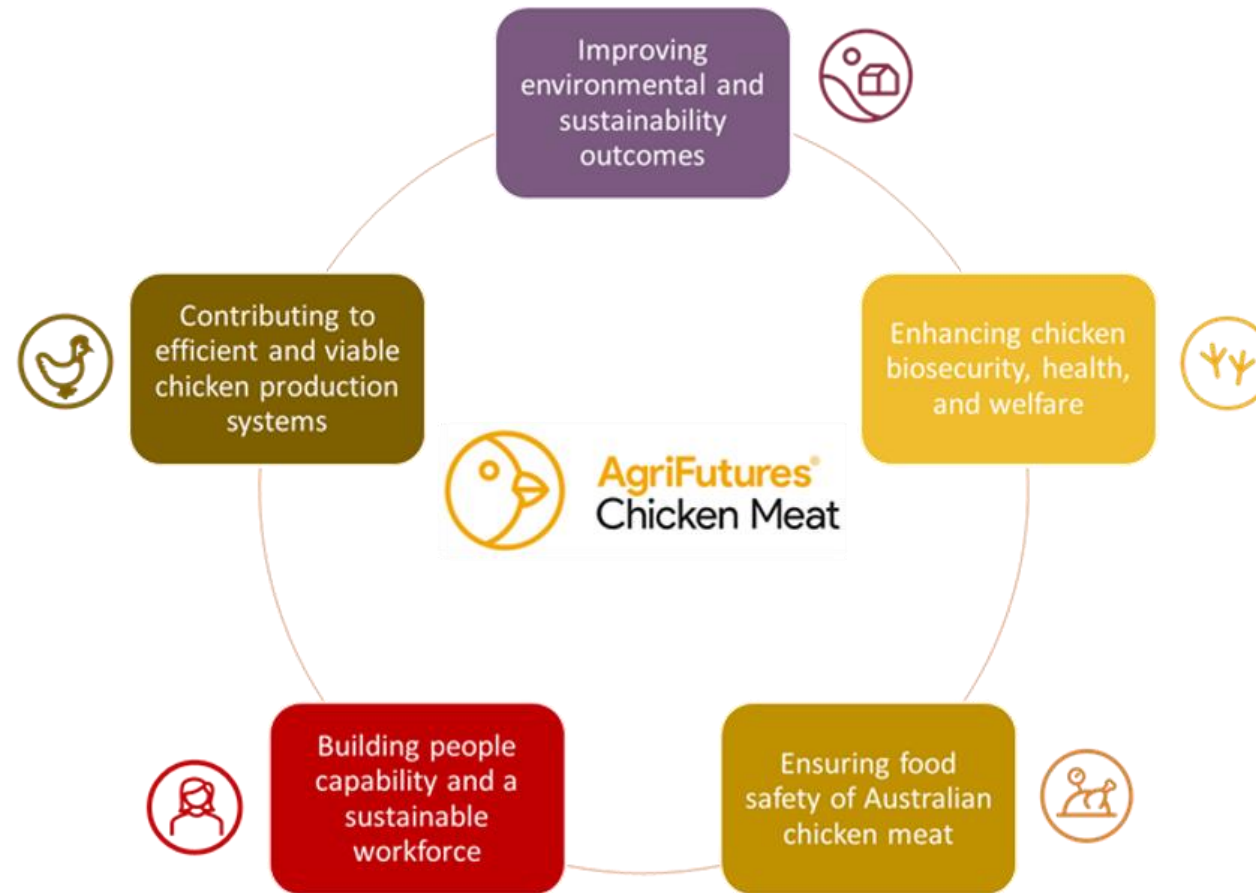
Improving environmental and sustainability outcomes

Contributing to efficient and viable chicken production systems

Enhancing chicken biosecurity, health, and welfare

AgriFutures®
Chicken Meat

Building people capability and a sustainable workforce

Ensuring food safety of Australian chicken meat